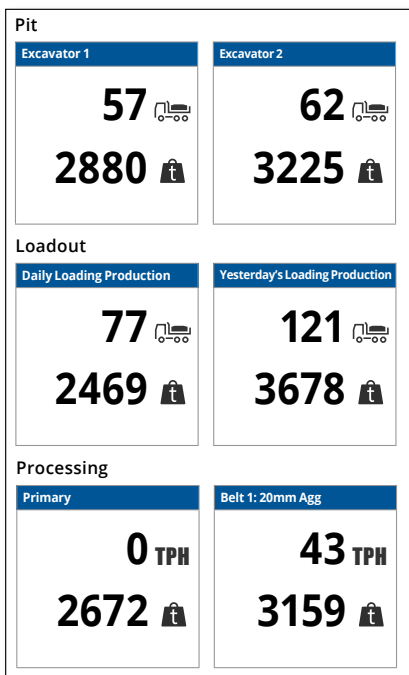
Pit

Excavator 1

57

2880 t

Excavator 2

62

3225 t

Loadout

Daily Loading Production

77

2469 t

Yesterday's Loading Production

121

3678 t

Processing

Primary

0 TPH

2672 t

Belt 1: 20mm Agg

43 TPH

3159 t